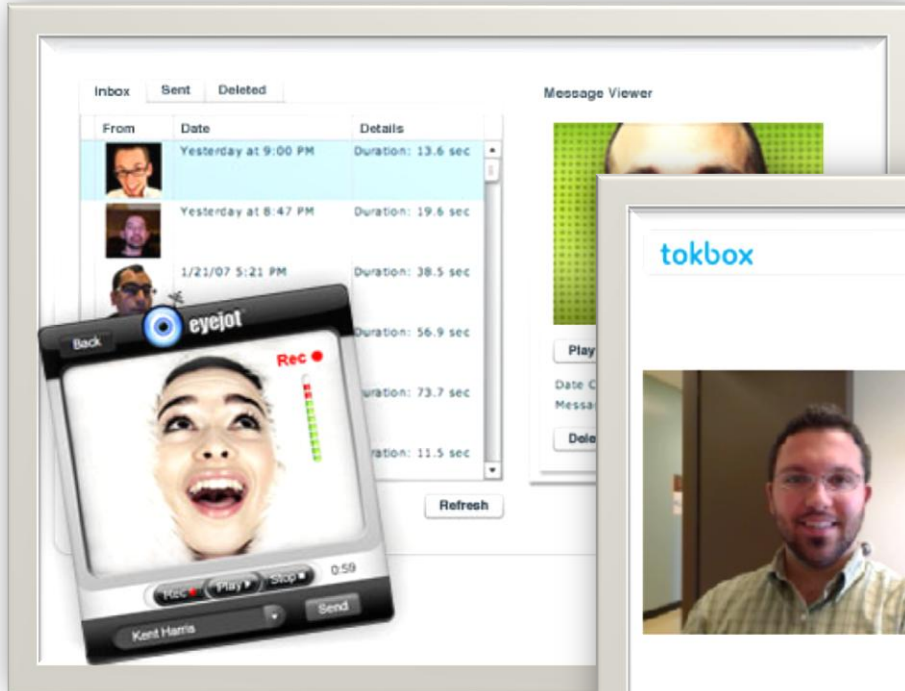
Inbox | Sent | Deleted

| From | Date | Details |
|---|---|---|
| | Yesterday at 9:00 PM | Duration: 13.6 sec |
| | Yesterday at 8:47 PM | Duration: 19.6 sec |
| | 1/21/07 5:21 PM | Duration: 38.5 sec |
| | | uration: 56.9 sec |
| | | uration: 73.7 sec |
| | | uration: 11.5 sec |

Refresh

Message Viewer

Play

Date C

Messa

Dele

Back

eyejot

Rec

Rec Play Stop

0:59

Kent Harris

Send

tokbox